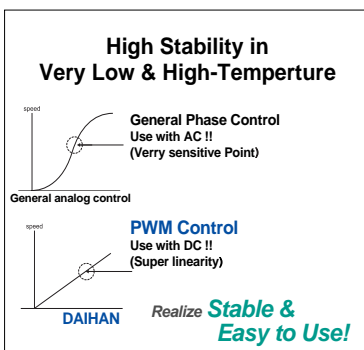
High Stability in
Very Low & High-Temperture

speed

General Phase Control
Use with AC !!
(Verry sensitive Point)

General analog control

speed

PWM Control
Use with DC !!
(Super linearity)

DAIHAN

Realize Stable &
Easy to Use!